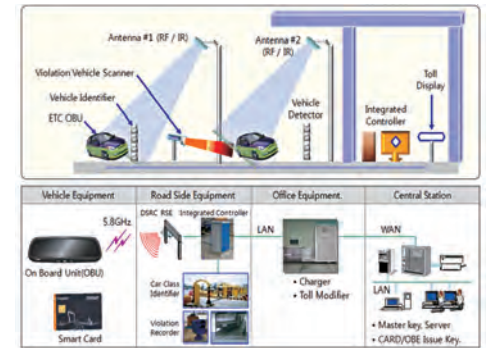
Antenna #1 (RF / IR)

Antenna #2 (RF / IR)

Violation Vehicle Scanner

Vehicle Identifier

ETC OBU

Vehicle Detector

Integrated Controller

Toll Display

Vehicle Equipment

Road Side Equipment

Office Equipment

Central Station

5.8GHz

DSRC RSE

Integrated Controller

LAN

WAN

On Board Unit(OBU)

Car Class Identifier

• Charger
• Toll Modifier

LAN

Smart Card

Violation Recorder

• Master key, Server
• CARD/OBE Issue Key